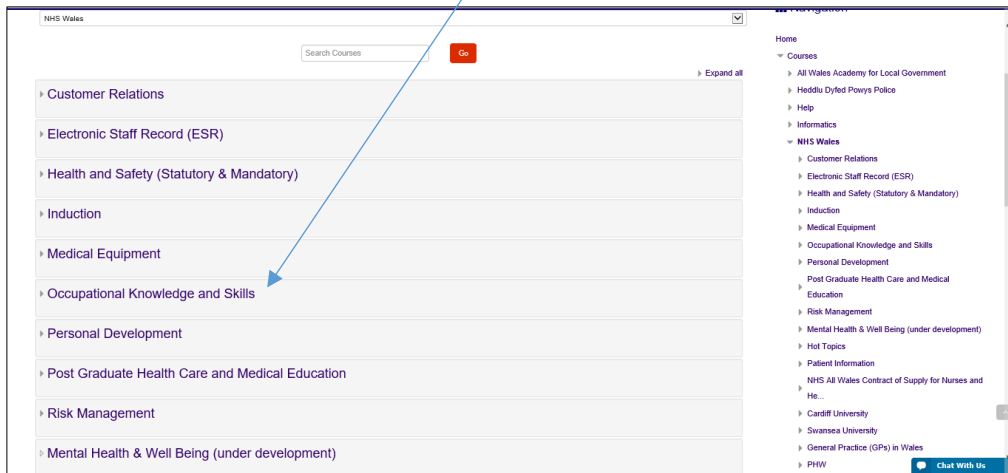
NHS Wales

Search Courses

Go

Expand all

Customer Relations

Electronic Staff Record (ESR)

Health and Safety (Statutory & Mandatory)

Induction

Medical Equipment

Occupational Knowledge and Skills

Personal Development

Post Graduate Health Care and Medical Education

Risk Management

Mental Health & Well Being (under development)

Navigation

Home

Courses

All Wales Academy for Local Government

Heddlu Dyfed Powys Police

Help

Informatics

NHS Wales

Customer Relations

Electronic Staff Record (ESR)

Health and Safety (Statutory & Mandatory)

Induction

Medical Equipment

Occupational Knowledge and Skills

Personal Development

Post Graduate Health Care and Medical Education

Risk Management

Mental Health & Well Being (under development)

Hot Topics

Patient Information

NHS All Wales Contract of Supply for Nurses and He...

Cardiff University

Swansea University

General Practice (GPs) in Wales

PHW

Chat With Us